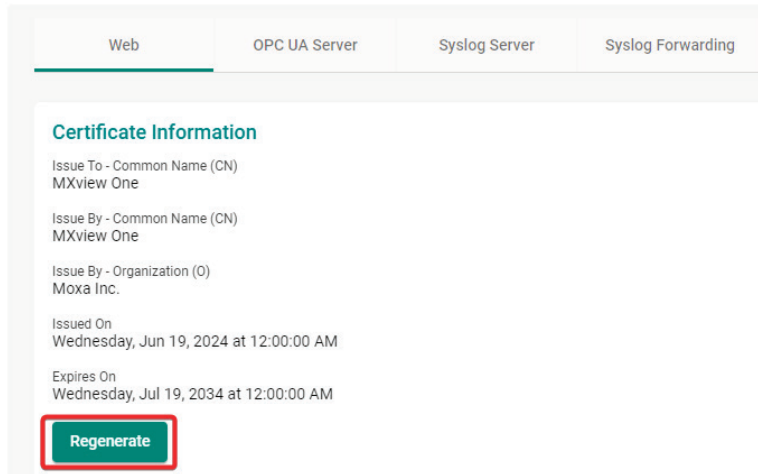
Web
OPC UA Server
Syslog Server
Syslog Forwarding

Certificate Information

Issue To - Common Name (CN)
MXview One

Issue By - Common Name (CN)
MXview One

Issue By - Organization (O)
Moxa Inc.

Issued On
Wednesday, Jun 19, 2024 at 12:00:00 AM

Expires On
Wednesday, Jul 19, 2034 at 12:00:00 AM

Regenerate